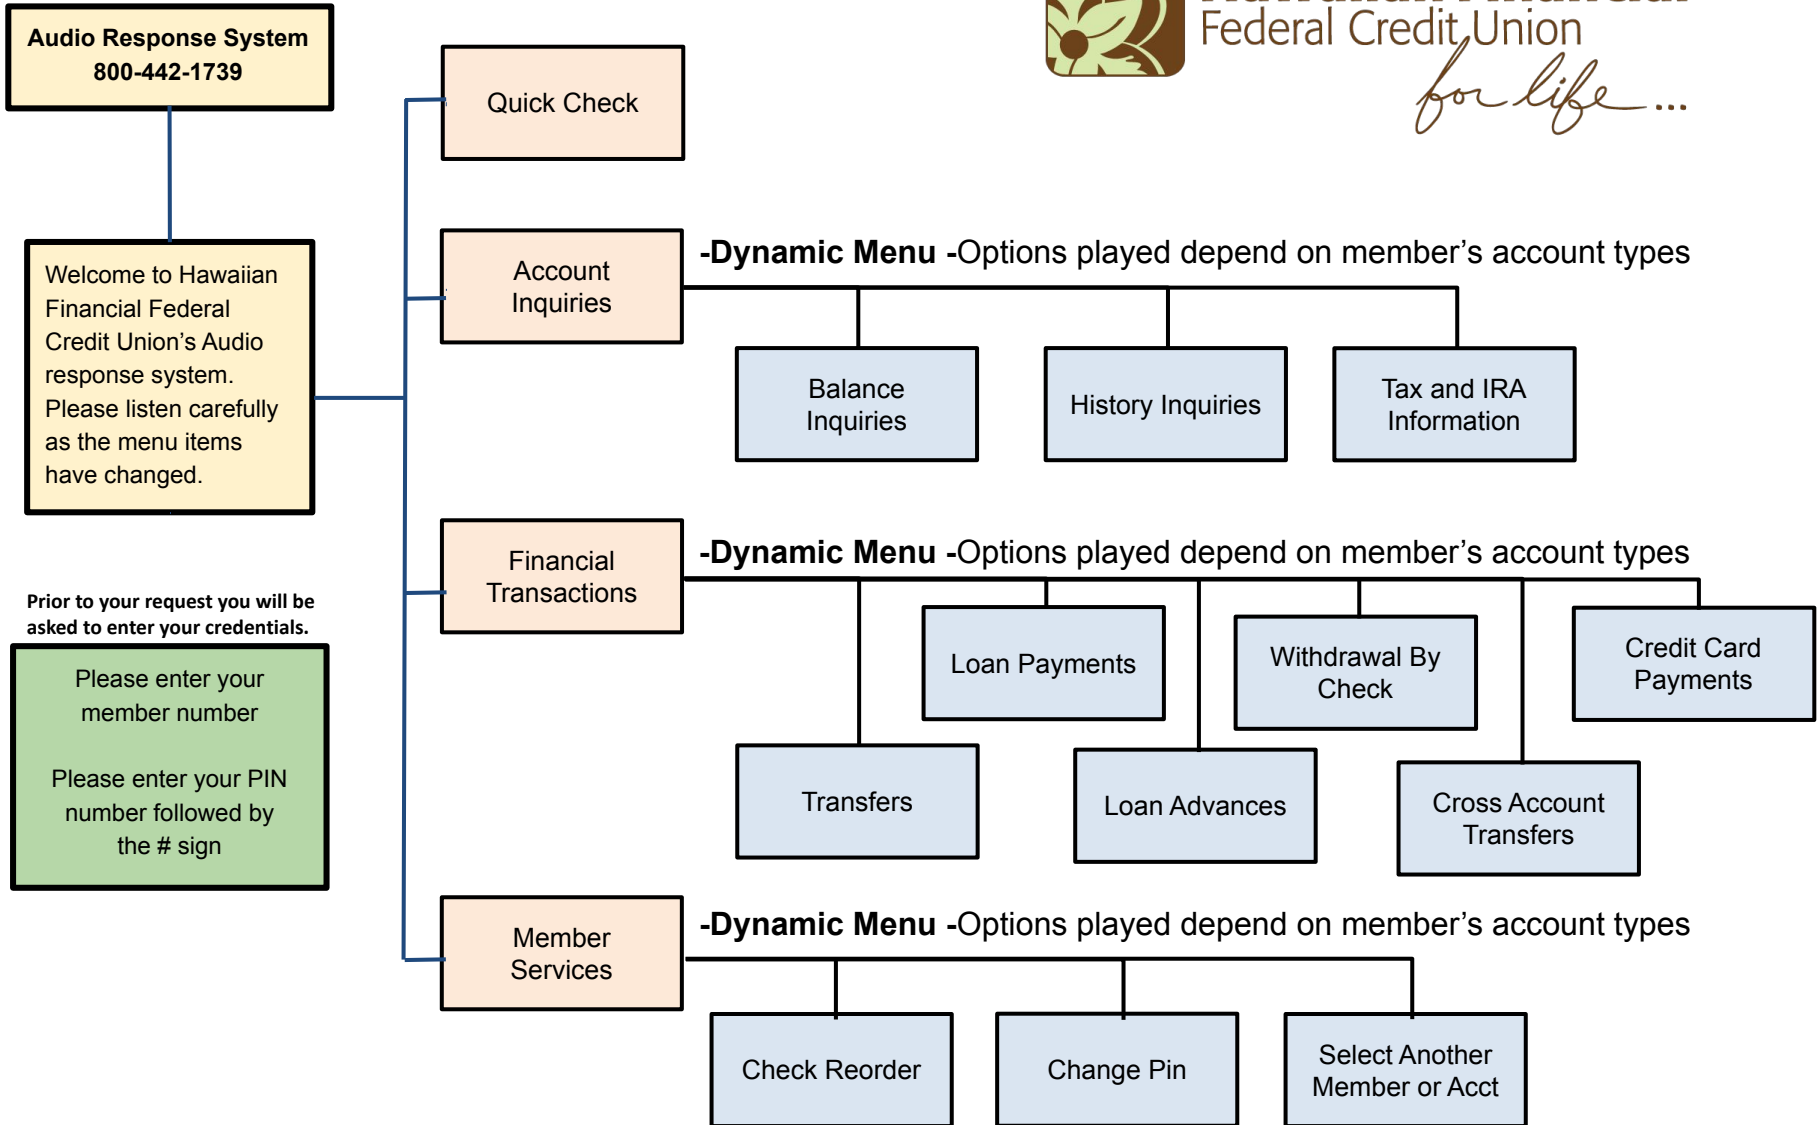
Audio Response System
800-442-1739

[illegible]
Federal Credit Union
for life...

Welcome to Hawaiian Financial Federal Credit Union's Audio response system. Please listen carefully as the menu items have changed.

Prior to your request you will be asked to enter your credentials.

Please enter your member number

Please enter your PIN number followed by the # sign

Quick Check

Account Inquiries

**-Dynamic Menu -**Options played depend on member's account types

Balance Inquiries

History Inquiries

Tax and IRA Information

Financial Transactions

**-Dynamic Menu -**Options played depend on member's account types

Loan Payments

Withdrawal By Check

Credit Card Payments

Transfers

Loan Advances

Cross Account Transfers

Member Services

**-Dynamic Menu -**Options played depend on member's account types

Check Reorder

Change Pin

Select Another Member or Acct